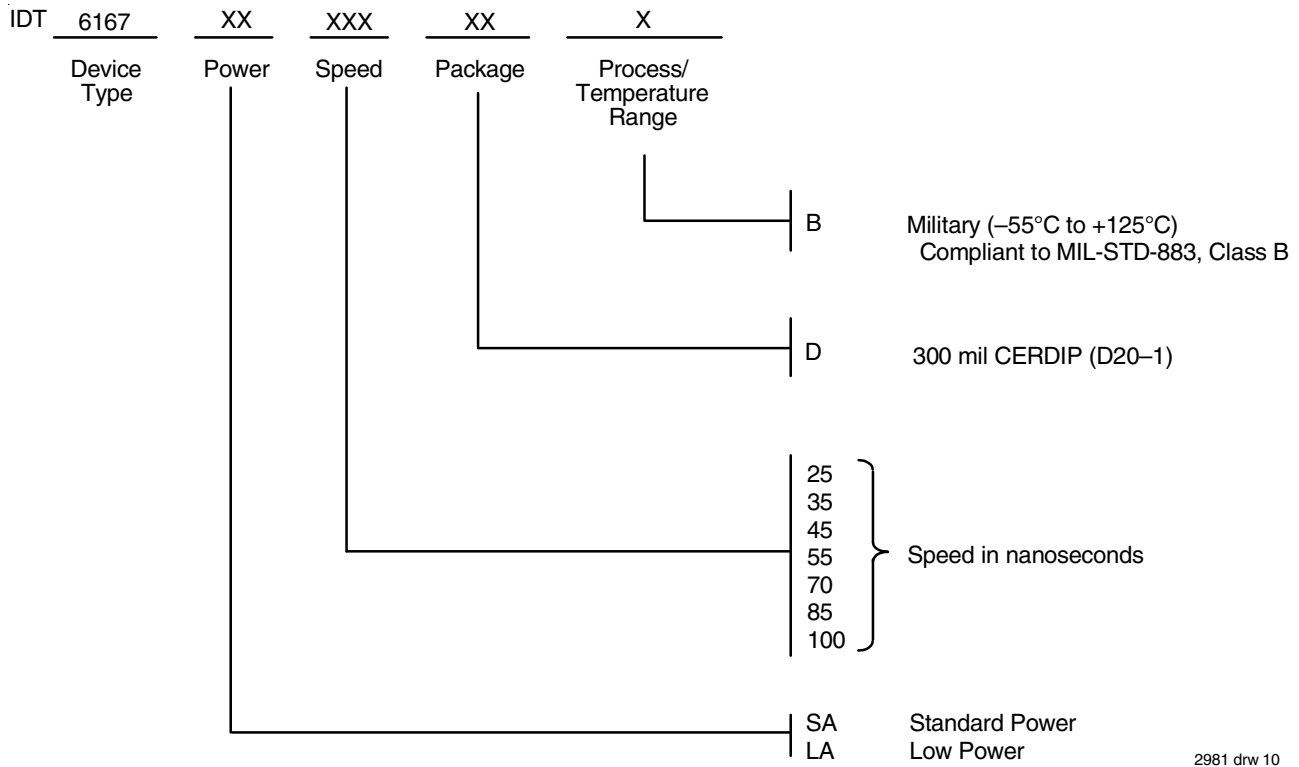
IDT 6167 XX XXX XX X

Device Type

Power

Speed

Package

Process/ Temperature Range

B Military (–55°C to +125°C) Compliant to MIL-STD-883, Class B

D 300 mil CERDIP (D20–1)

25
35
45
55
70
85
100

Speed in nanoseconds

SA Standard Power
LA Low Power

2981 drw 10